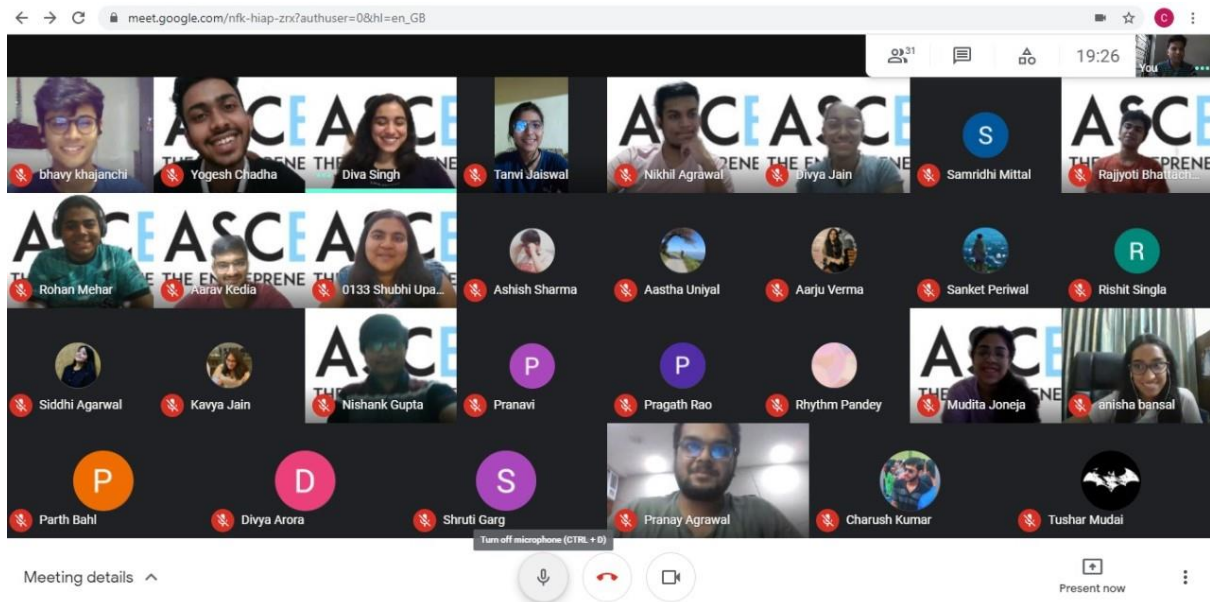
meet.google.com/nfk-hiap-zrx?authuser=0&hl=en_GB

C

31

19:26

You

bhavy khajanchi

Yogesh Chadha

Diva Singh

Tanvi Jaiswal

Nikhil Agrawal

Divya Jain

S

Samridhi Mittal

Rajjyoti Bhattach...

Rohan Mehar

Aarav Kedia

0133 Shubhi Upa...

Ashish Sharma

Aastha Uniyal

Aarju Verma

Sanket Periwal

R

Rishit Singla

Siddhi Agarwal

Kavya Jain

Nishank Gupta

P

Pranavi

P

Pragath Rao

Rhythm Pandey

Mudita Joneja

anisha bansal

P

Parth Bahl

D

Divya Arora

S

Shruti Garg

Pranay Agrawal

Charush Kumar

Tushar Mudai

Turn off microphone (CTRL + D)

Meeting details

Present now